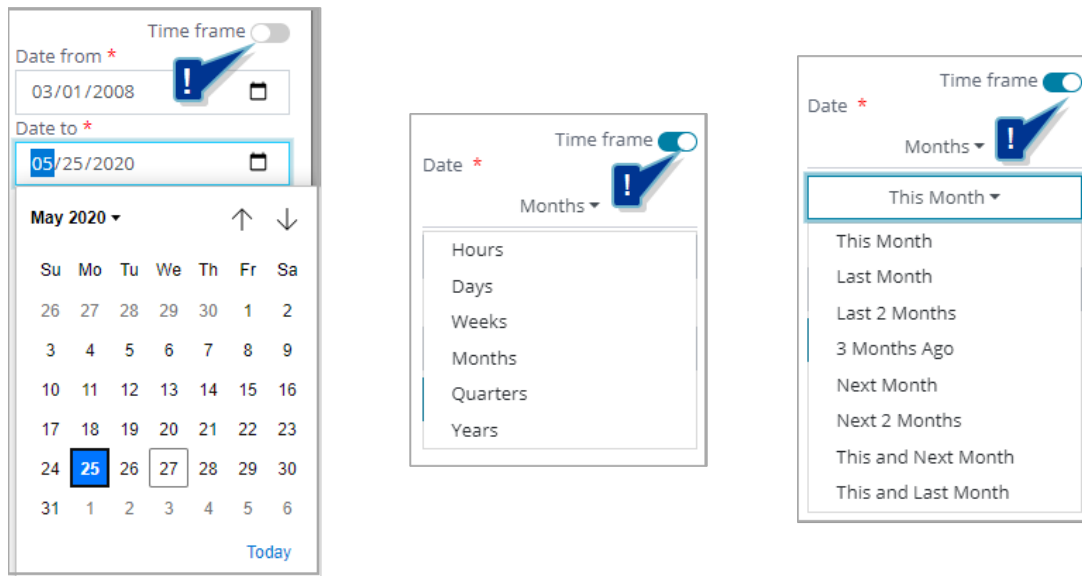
Time frame
!
Date from *
03/01/2008
Date to *
05/25/2020

May 2020

| Su | Mo | Tu | We | Th | Fr | Sa |
|---|---|---|---|---|---|---|
| 26 | 27 | 28 | 29 | 30 | 1 | 2 |
| 3 | 4 | 5 | 6 | 7 | 8 | 9 |
| 10 | 11 | 12 | 13 | 14 | 15 | 16 |
| 17 | 18 | 19 | 20 | 21 | 22 | 23 |
| 24 | 25 | 26 | 27 | 28 | 29 | 30 |
| 31 | 1 | 2 | 3 | 4 | 5 | 6 |

Today

Time frame
Date *
!
Months
Hours
Days
Weeks
Months
Quarters
Years

Time frame
Date *
!
Months
This Month
This Month
Last Month
Last 2 Months
3 Months Ago
Next Month
Next 2 Months
This and Next Month
This and Last Month